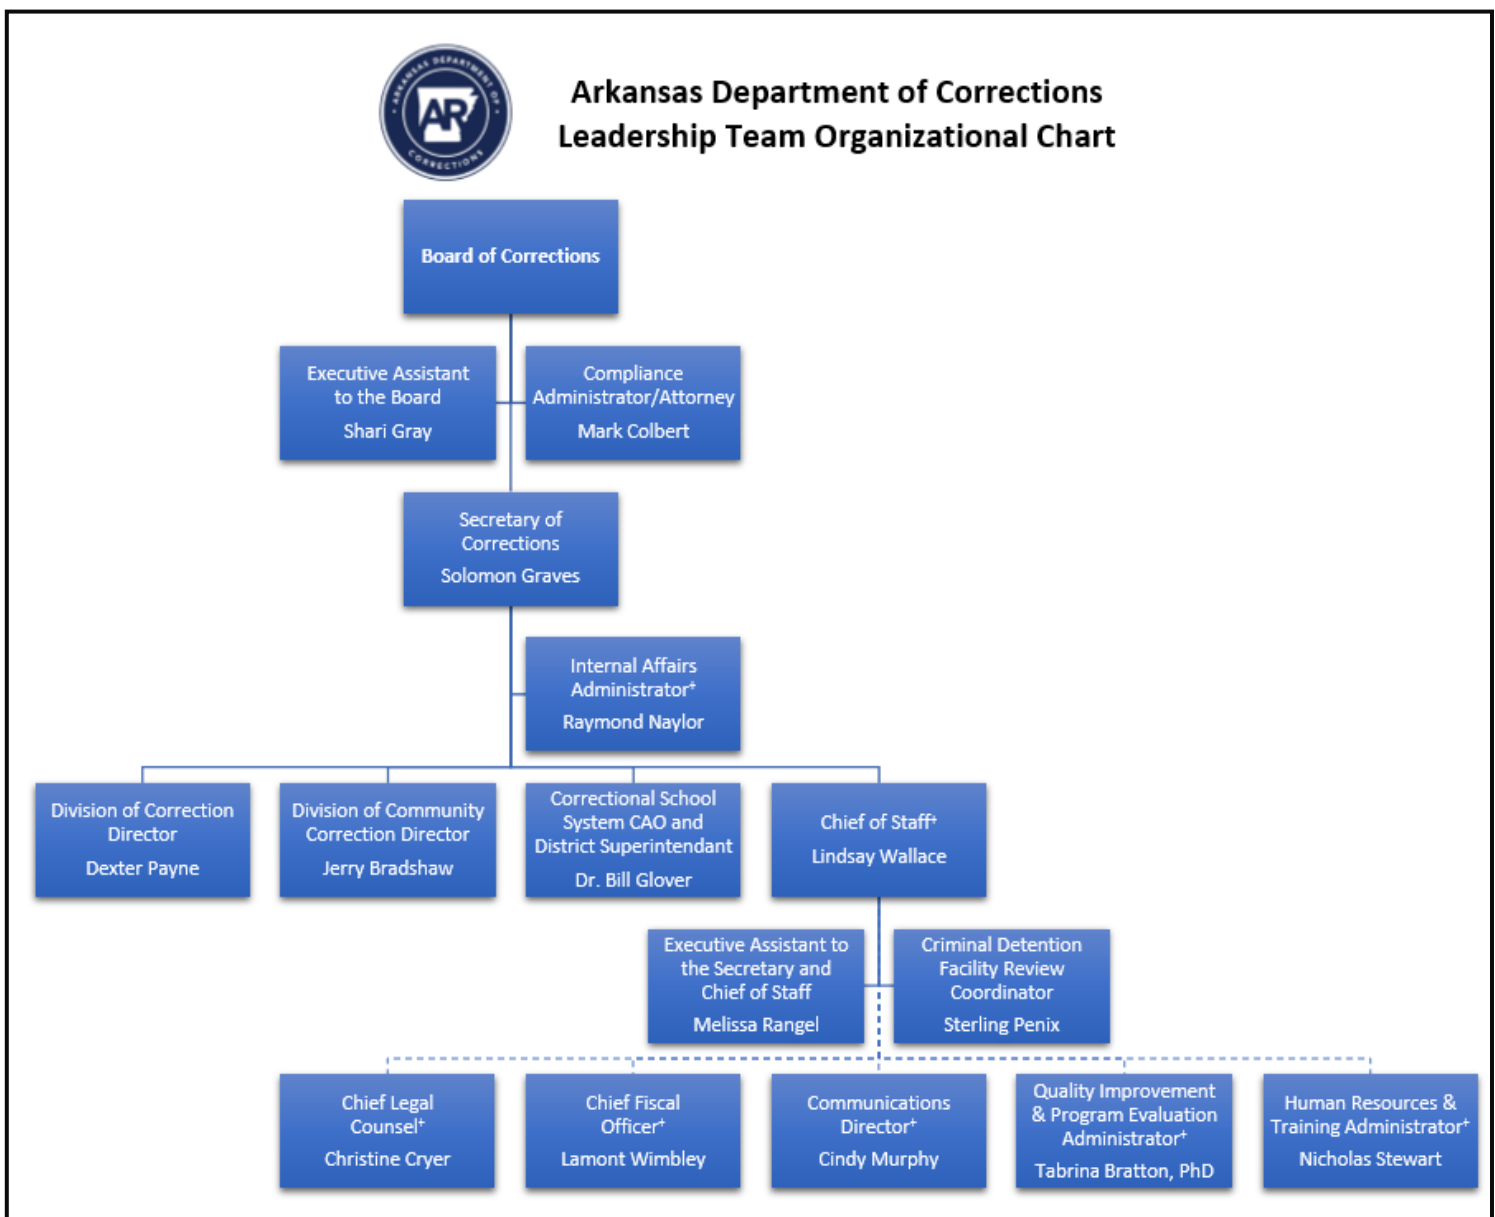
ARKANSAS DEPARTMENT OF CORRECTIONS
AR

Arkansas Department of Corrections
Leadership Team Organizational Chart

Board of Corrections

Executive Assistant to the Board
Shari Gray

Compliance Administrator/Attorney
Mark Colbert

Secretary of Corrections
Solomon Graves

Internal Affairs Administrator$^+$
Raymond Naylor

Division of Correction Director
Dexter Payne

Division of Community Correction Director
Jerry Bradshaw

Correctional School System CAO and District Superintendant
Dr. Bill Glover

Chief of Staff$^+$
Lindsay Wallace

Executive Assistant to the Secretary and Chief of Staff
Melissa Rangel

Criminal Detention Facility Review Coordinator
Sterling Penix

Chief Legal Counsel$^+$
Christine Cryer

Chief Fiscal Officer$^+$
Lamont Wimbley

Communications Director$^+$
Cindy Murphy

Quality Improvement & Program Evaluation Administrator$^+$
Tabrina Bratton, PhD

Human Resources & Training Administrator$^+$
Nicholas Stewart